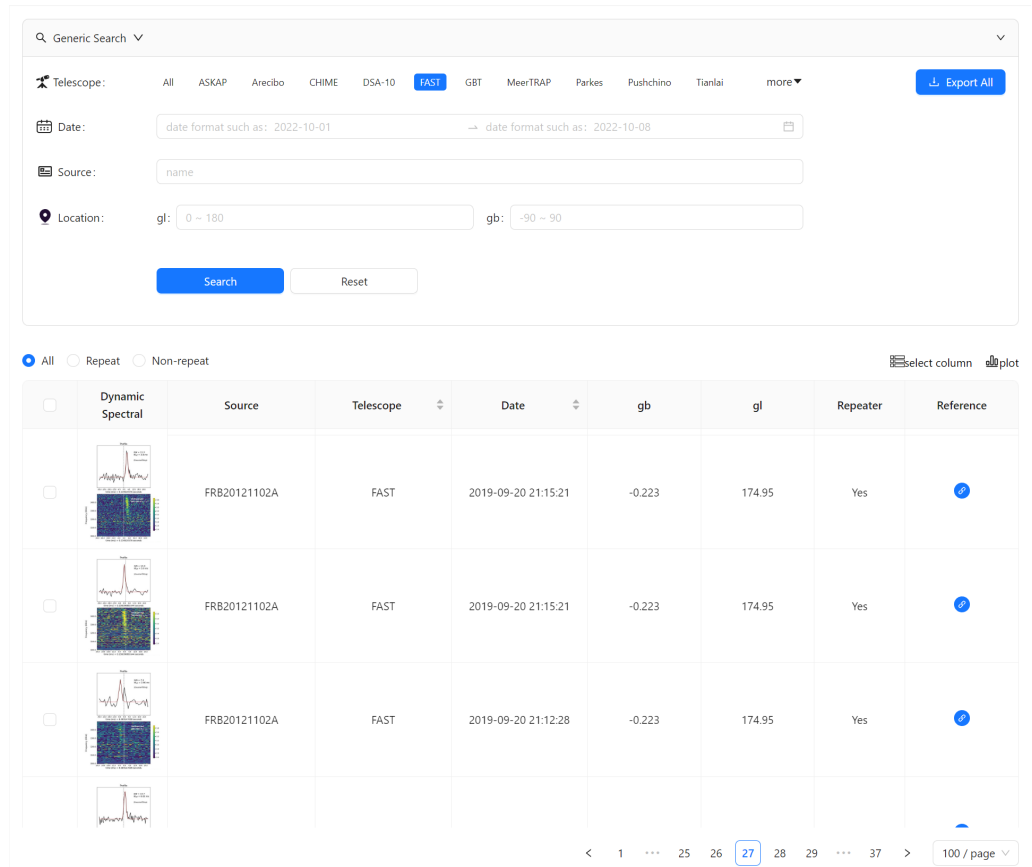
Generic Search

Telescope: All ASKAP Arecibo CHIME DSA-10 FAST GBT MeerTRAP Parkes Pushchino Tianlai more

Export All

Date: date format such as: 2022-10-01 → date format such as: 2022-10-08

Source: name

Location: gl: 0 ~ 180 gb: -90 ~ 90

Search Reset

All Repeat Non-repeat

select column plot

| | Dynamic Spectral | Source | Telescope | Date | gb | gl | Repeater | Reference |
|---|---|---|---|---|---|---|---|---|
| | | FRB20121102A | FAST | 2019-09-20 21:15:21 | -0.223 | 174.95 | Yes | |
| | | FRB20121102A | FAST | 2019-09-20 21:15:21 | -0.223 | 174.95 | Yes | |
| | | FRB20121102A | FAST | 2019-09-20 21:12:28 | -0.223 | 174.95 | Yes | |

< 1 ••• 25 26 27 28 29 ••• 37 > 100 / page